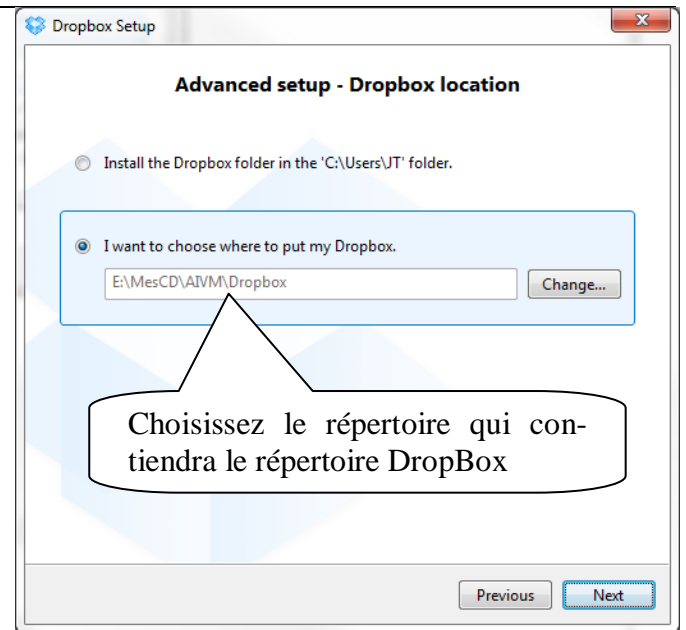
Dropbox Setup

Advanced setup - Dropbox location

Install the Dropbox folder in the 'C:\Users\JT' folder.

I want to choose where to put my Dropbox.

E:\MesCD\AIVM\Dropbox

Change...

Choisissez le répertoire qui contiendra le répertoire DropBox

Previous

Next